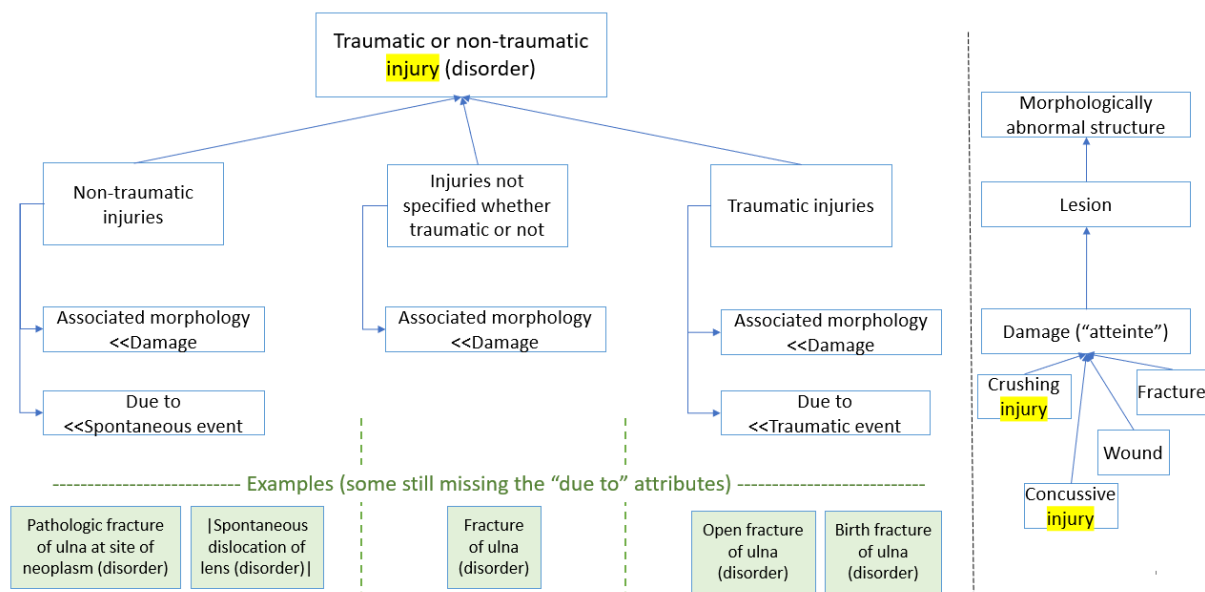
Traumatic or non-traumatic injury (disorder)

Non-traumatic injuries

Injuries not specified whether traumatic or not

Traumatic injuries

Associated morphology <<Damage

Due to <<Spontaneous event

Associated morphology <<Damage

Associated morphology <<Damage

Due to <<Traumatic event

Examples (some still missing the "due to" attributes)

Pathologic fracture of ulna at site of neoplasm (disorder)

|Spontaneous dislocation of lens (disorder)|

Fracture of ulna (disorder)

Open fracture of ulna (disorder)

Birth fracture of ulna (disorder)

Morphologically abnormal structure

Lesion

Damage ("atteinte")

Crushing injury

Fracture

Wound

Concussive injury